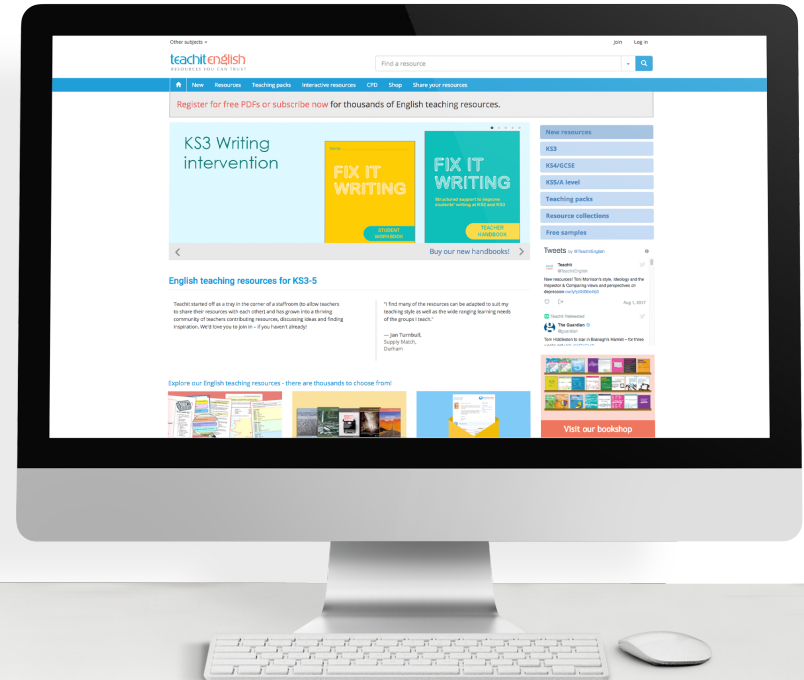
Other subjects ▾

Join Log in

teachit english
RESOURCES YOU CAN TRUST

Find a resource

New Resources Teaching packs Interactive resources CPD Shop Share your resources

Register for free PDFs or subscribe now for thousands of English teaching resources.

KS3 Writing intervention

FIX IT WRITING
STUDENT WORKBOOK

FIX IT WRITING
Structured support to improve students' writing at KS2 and KS3
TEACHER HANDBOOK

Buy our new handbooks!

New resources
KS3
KS4/GCSE
KS5/A level
Teaching packs
Resource collections
Free samples

English teaching resources for KS3-5

Teachit started off as a tray in the corner of a staffroom (to allow teachers to share their resources with each other) and has grown into a thriving community of teachers contributing resources, discussing ideas and finding inspiration. We'd love you to join in – if you haven't already!

"I find many of the resources can be adapted to suit my teaching style as well as the wide ranging learning needs of the groups I teach."

— Jan Turnbull, Supply Match, Durham

Tweets by @TeachitEnglish

Teachit @TeachitEnglish

New resources! Toni Morrison's style, ideology and the Inspector & Comparing views and perspectives on depression

Aug 1, 2017

Teachit Retweeted

The Guardian @guardian

Tom Hiddleston to star in Branagh's Hamlet – for three

Explore our English teaching resources - there are thousands to choose from!

Visit our bookshop